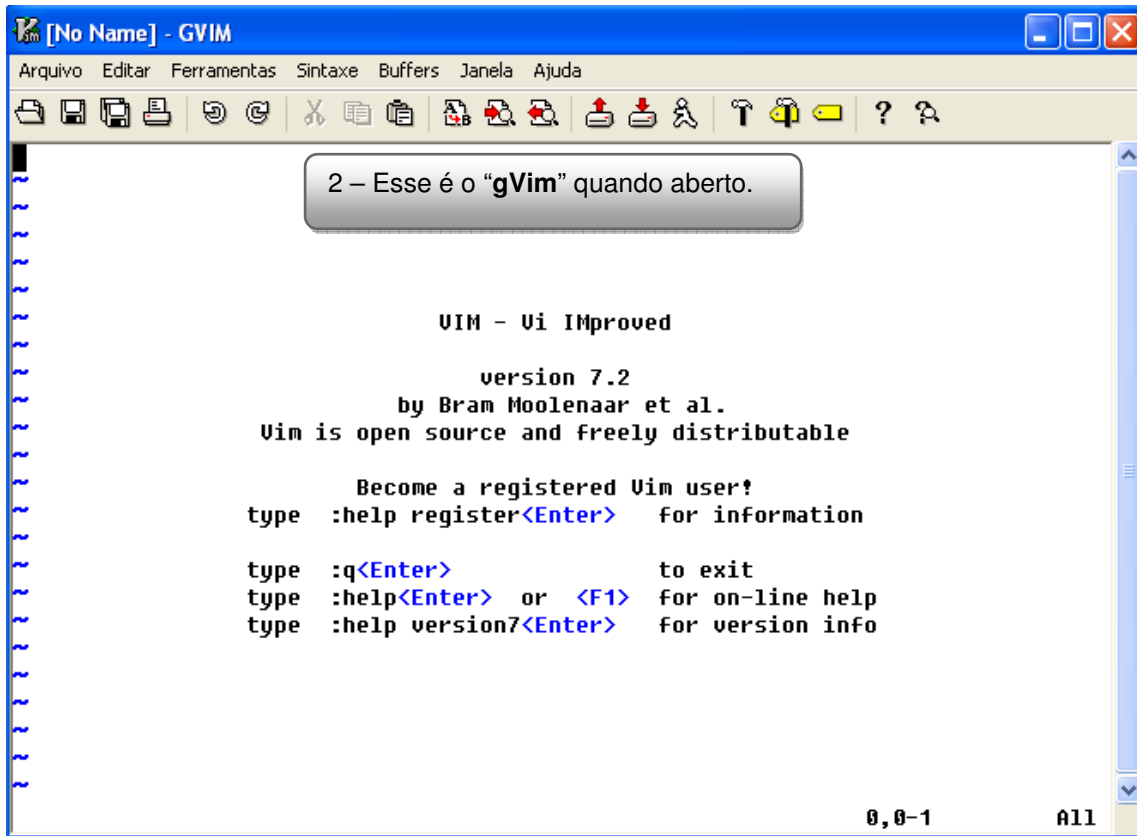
[No Name] - GVIM

Arquivo Editar Ferramentas Sintaxe Buffers Janela Ajuda

2 – Esse é o "**gVim**" quando aberto.

~
~
~
~
~
~
VIM - Vi IMproved

version 7.2
by Bram Moolenaar et al.
Vim is open source and freely distributable

Become a registered Vim user!
type :help register<Enter> for information

type :q<Enter> to exit
type :help<Enter> or <F1> for on-line help
type :help version7<Enter> for version info
~
~
~
~
~
~

0,0-1 All